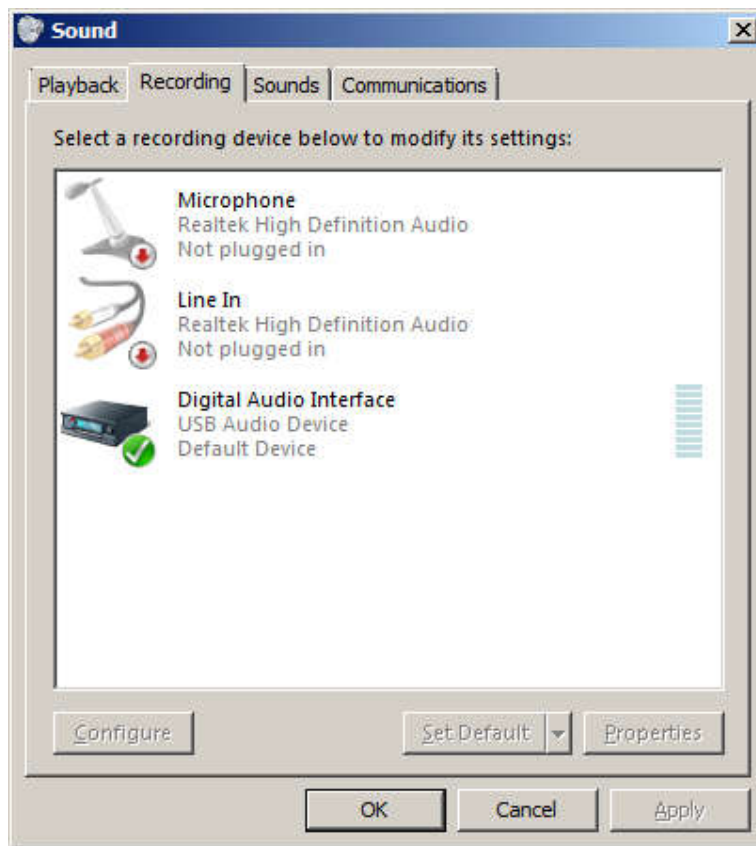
Sound

Playback | Recording | Sounds | Communications

Select a recording device below to modify its settings:

Microphone
Realtek High Definition Audio
Not plugged in

Line In
Realtek High Definition Audio
Not plugged in

Digital Audio Interface
USB Audio Device
Default Device

Configure | Set Default | Properties

OK | Cancel | Apply